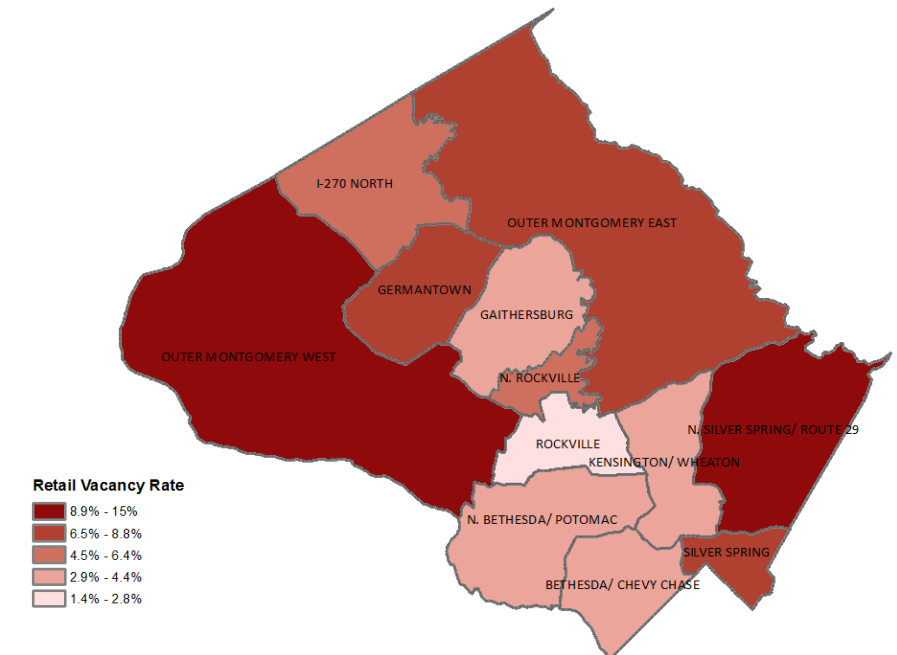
I-270 NORTH

OUTER MONTGOMERY EAST

GERMANTOWN

GAITHERSBURG

OUTER MONTGOMERY WEST

N. ROCKVILLE

ROCKVILLE

N. SILVER SPRING/ ROUTE 29

KENSINGTON/ WHEATON

N. BETHESDA/ POTOMAC

SILVER SPRING

BETHESDA/ CHEVY CHASE

Retail Vacancy Rate
8.9% - 15%
6.5% - 8.8%
4.5% - 6.4%
2.9% - 4.4%
1.4% - 2.8%